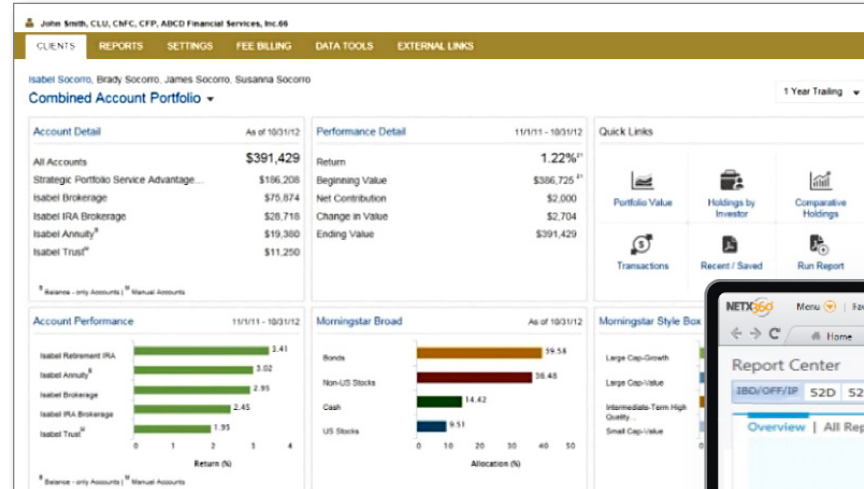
John Smith, CLU, ChFC, CFP, ABCD Financial Services, Inc.66

CLIENTS REPORTS SETTINGS FEE BILLING DATA TOOLS EXTERNAL LINKS

Isabel Socorro, Brady Socorro, James Socorro, Susanna Socorro

Combined Account Portfolio

1 Year Trailing

Account Detail As of 10/31/12

| All Accounts | $391,429 |
|---|---|
| Strategic Portfolio Service Advantage... | $186,208 |
| Isabel Brokerage | $75,874 |
| Isabel IRA Brokerage | $28,718 |
| Isabel Annuity$^B$ | $19,380 |
| Isabel Trust$^M$ | $11,250 |

$^B$ Balance - only Accounts | $^M$ Manual Accounts

Performance Detail 11/1/11 - 10/31/12

| Return | 1.22%$^{21}$ |
|---|---|
| Beginning Value | $386,725$^{21}$ |
| Net Contribution | $2,000 |
| Change in Value | $2,704 |
| Ending Value | $391,429 |

Quick Links

Portfolio Value
Holdings by Investor
Comparative Holdings
Transactions
Recent / Saved
Run Report

Account Performance 11/1/11 - 10/31/12

Isabel Retirement IRA 3.41
Isabel Annuity$^B$ 3.02
Isabel Brokerage 2.95
Isabel IRA Brokerage 2.45
Isabel Trust$^M$ 1.95

0 1 2 3 4
Return (%)

$^B$ Balance - only Accounts | $^M$ Manual Accounts

Morningstar Broad As of 10/31/12

Bonds 59.58
Non-US Stocks 36.48
Cash 14.42
US Stocks 9.51

0 10 20 30 40 50
Allocation (%)

Morningstar Style Box

Large Cap-Growth
Large Cap-Value
Intermediate-Term High Quality
Small Cap-Value

NETX360 Menu Fa

Home

Report Center

IBD/OFF/IP 52D 52

Overview | All Rep